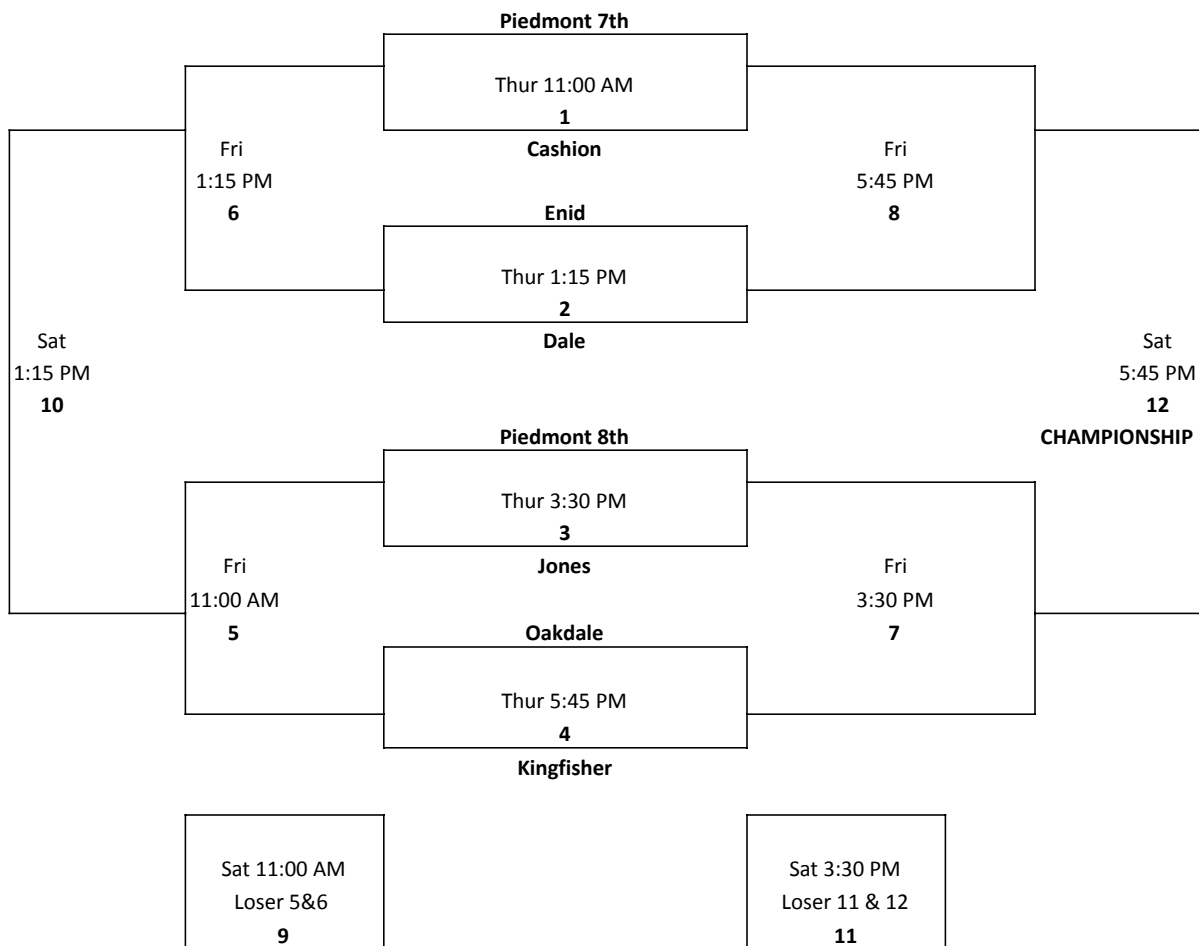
Piedmont 7th

Thur 11:00 AM
1

Cashion

Fri
1:15 PM
6

Fri
5:45 PM
8

Enid

Thur 1:15 PM
2

Dale

Sat
1:15 PM
10

Sat
5:45 PM
12
CHAMPIONSHIP

Piedmont 8th

Thur 3:30 PM
3

Jones

Fri
11:00 AM
5

Fri
3:30 PM
7

Oakdale

Thur 5:45 PM
4

Kingfisher

Sat 11:00 AM
Loser 5&6
9

Sat 3:30 PM
Loser 11 & 12
11